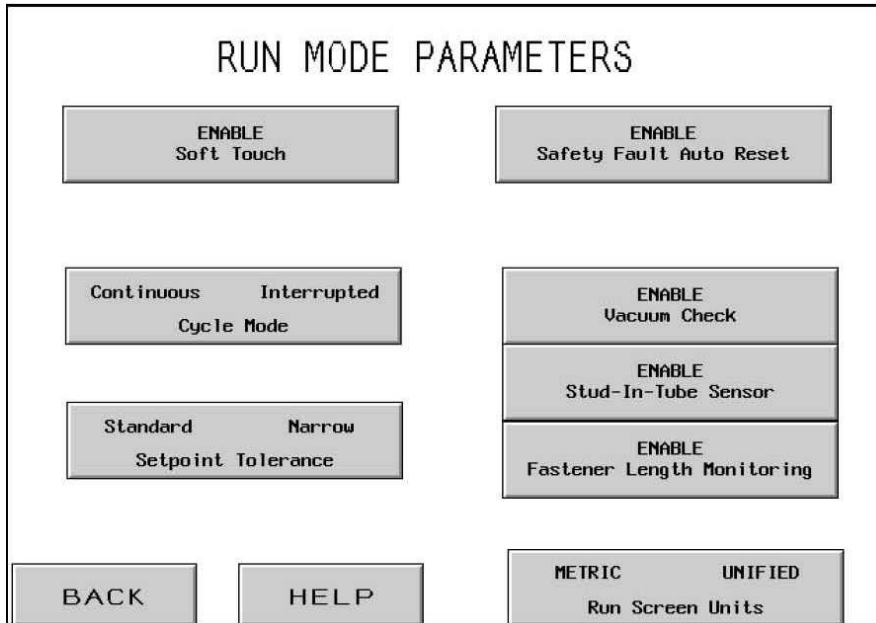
RUN MODE PARAMETERS

ENABLE
Soft Touch

ENABLE
Safety Fault Auto Reset

Continuous Interrupted
Cycle Mode

ENABLE
Vacuum Check

ENABLE
Stud-In-Tube Sensor

Standard Narrow
Setpoint Tolerance

ENABLE
Fastener Length Monitoring

BACK

HELP

METRIC UNIFIED
Run Screen Units